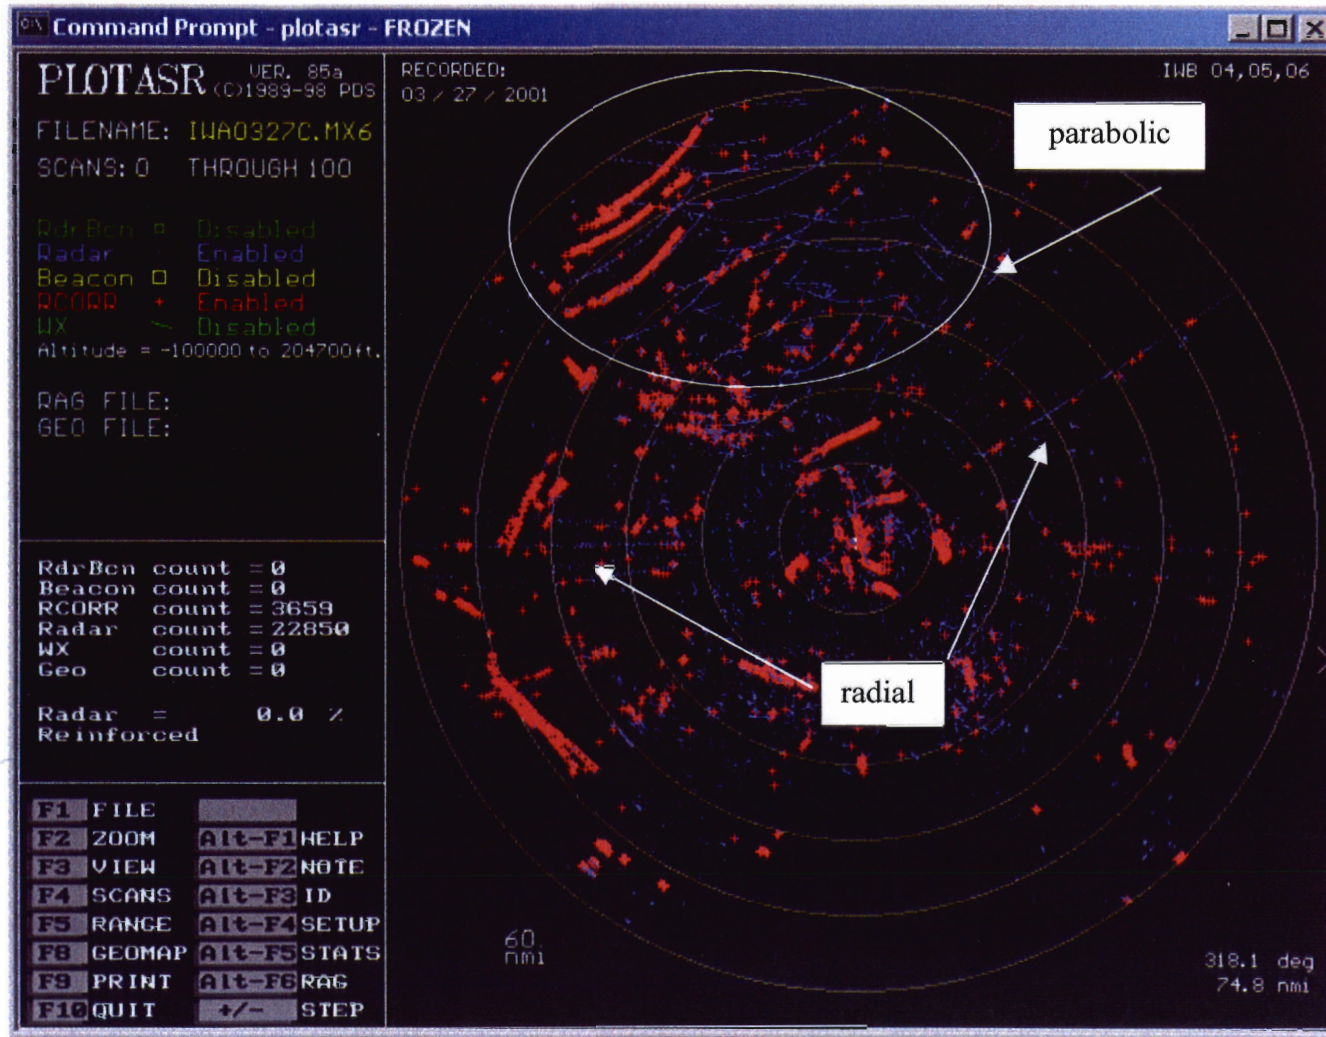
Command Prompt - plotasr - FROZEN

PLOTASR VER. 85a (C)1989-98 PDS

FILENAME: IWA0327C.MX6
SCANS: 0 THROUGH 100

RdrBcn □ Disabled
Radar · Enabled
Beacon □ Disabled
RCORR + Enabled
WX ~ Disabled
Altitude = -100000 to 204700ft.

RAG FILE:
GEO FILE:

RdrBcn count = 0
Beacon count = 0
RCORR count = 3659
Radar count = 22850
WX count = 0
Geo count = 0

Radar = 0.0 %
Reinforced

| F1 | FILE | | |
|---|---|---|---|
| F2 | ZOOM | Alt-F1 | HELP |
| F3 | VIEW | Alt-F2 | NOTE |
| F4 | SCANS | Alt-F3 | ID |
| F5 | RANGE | Alt-F4 | SETUP |
| F8 | GEOMAP | Alt-F5 | STATS |
| F9 | PRINT | Alt-F6 | RAG |
| F10 | QUIT | +/- | STEP |

RECORDED:
03 / 27 / 2001

IWB 04,05,06

parabolic

radial

60
nmi

318.1 deg
74.8 nmi